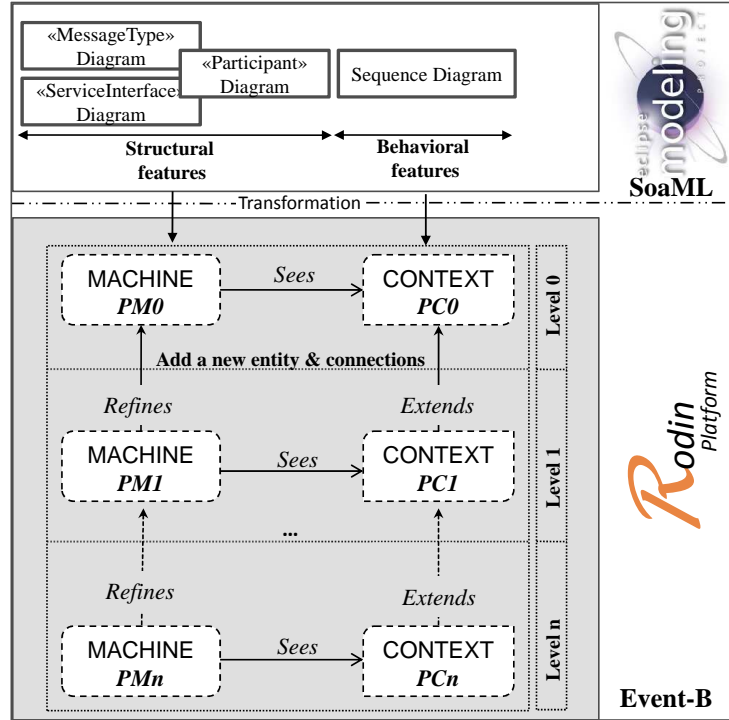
«MessageType» Diagram

«ServiceInterface» Diagram

«Participant» Diagram

Sequence Diagram

Structural features

Behavioral features

eclipse modeling PROJECT

SoaML

Transformation

MACHINE *PM0*

*Sees*

CONTEXT *PC0*

Level 0

Add a new entity & connections

*Refines*

*Extends*

MACHINE *PM1*

*Sees*

CONTEXT *PC1*

Level 1

...

*Refines*

*Extends*

MACHINE *PMn*

*Sees*

CONTEXT *PCn*

Level n

Rodin Platform

Event-B